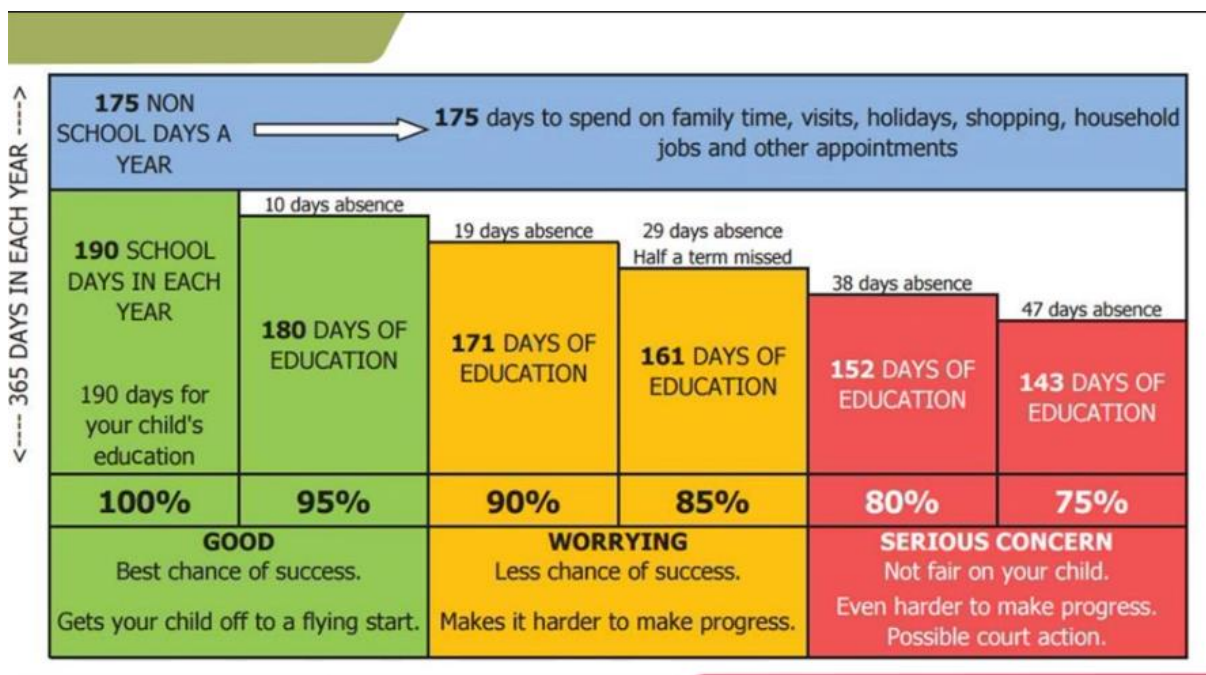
<---- 365 DAYS IN EACH YEAR ---->

175 NON SCHOOL DAYS A YEAR

175 days to spend on family time, visits, holidays, shopping, household jobs and other appointments

190 SCHOOL DAYS IN EACH YEAR

190 days for your child's education

10 days absence

180 DAYS OF EDUCATION

19 days absence

171 DAYS OF EDUCATION

29 days absence
Half a term missed

161 DAYS OF EDUCATION

38 days absence

152 DAYS OF EDUCATION

47 days absence

143 DAYS OF EDUCATION

| 100% | 95% | 90% | 85% | 80% | 75% |
|---|---|---|---|---|---|

GOOD
Best chance of success.

Gets your child off to a flying start.

WORRYING
Less chance of success.

Makes it harder to make progress.

SERIOUS CONCERN
Not fair on your child.

Even harder to make progress.
Possible court action.